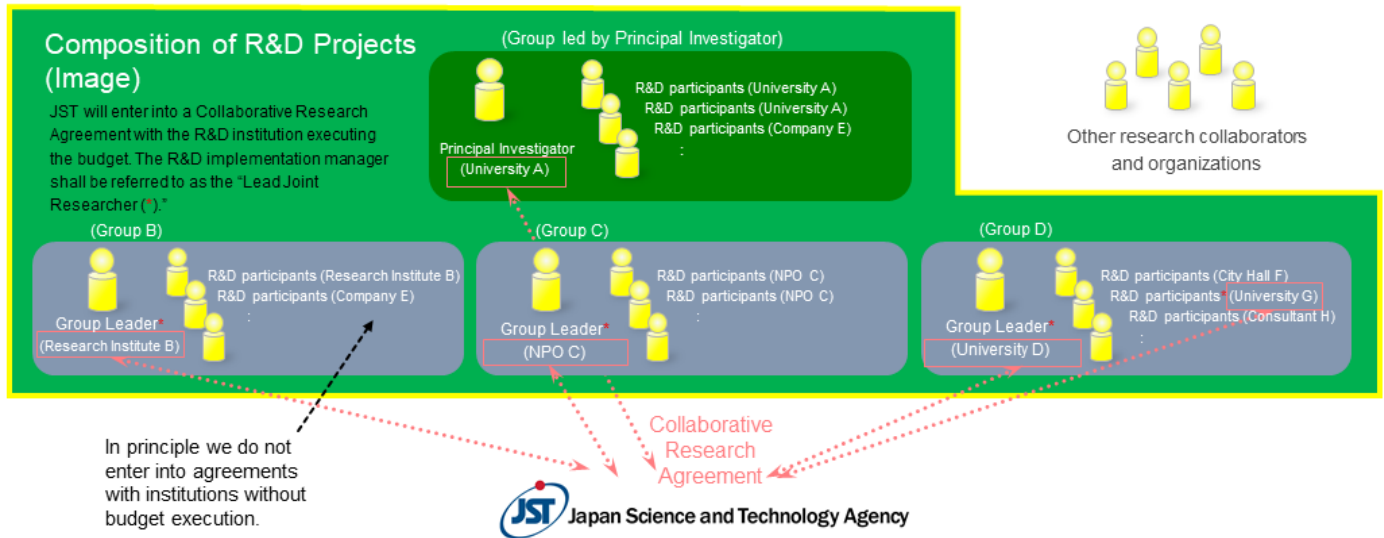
Composition of R&D Projects (Image)

JST will enter into a Collaborative Research Agreement with the R&D institution executing the budget. The R&D implementation manager shall be referred to as the "Lead Joint Researcher (*)."

(Group led by Principal Investigator)

Principal Investigator
(University A)

R&D participants (University A)
R&D participants (University A)
R&D participants (Company E)
:

Other research collaborators and organizations

(Group B)

Group Leader*
(Research Institute B)

R&D participants (Research Institute B)
R&D participants (Company E)
:

(Group C)

Group Leader*
(NPO C)

R&D participants (NPO C)
R&D participants (NPO C)
:

(Group D)

Group Leader*
(University D)

R&D participants (City Hall F)
R&D participants* (University G)
R&D participants (Consultant H)
:

In principle we do not enter into agreements with institutions without budget execution.

Collaborative Research Agreement

JST Japan Science and Technology Agency